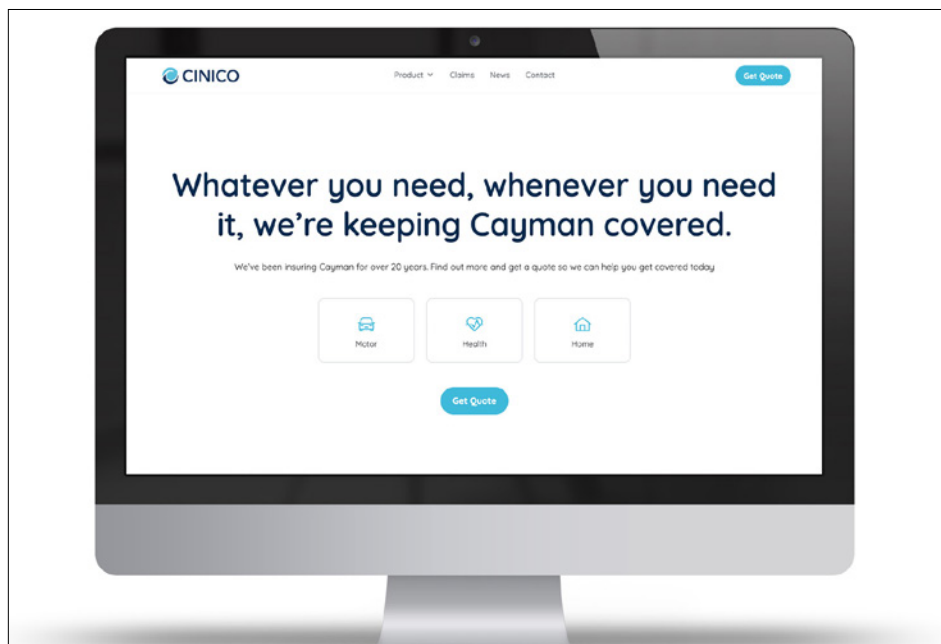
CINICO

Product Claims News Contact

Get Quote

Whatever you need, whenever you need it, we're keeping Cayman covered.

We've been insuring Cayman for over 20 years. Find out more and get a quote so we can help you get covered today

Motor

Health

Home

Get Quote